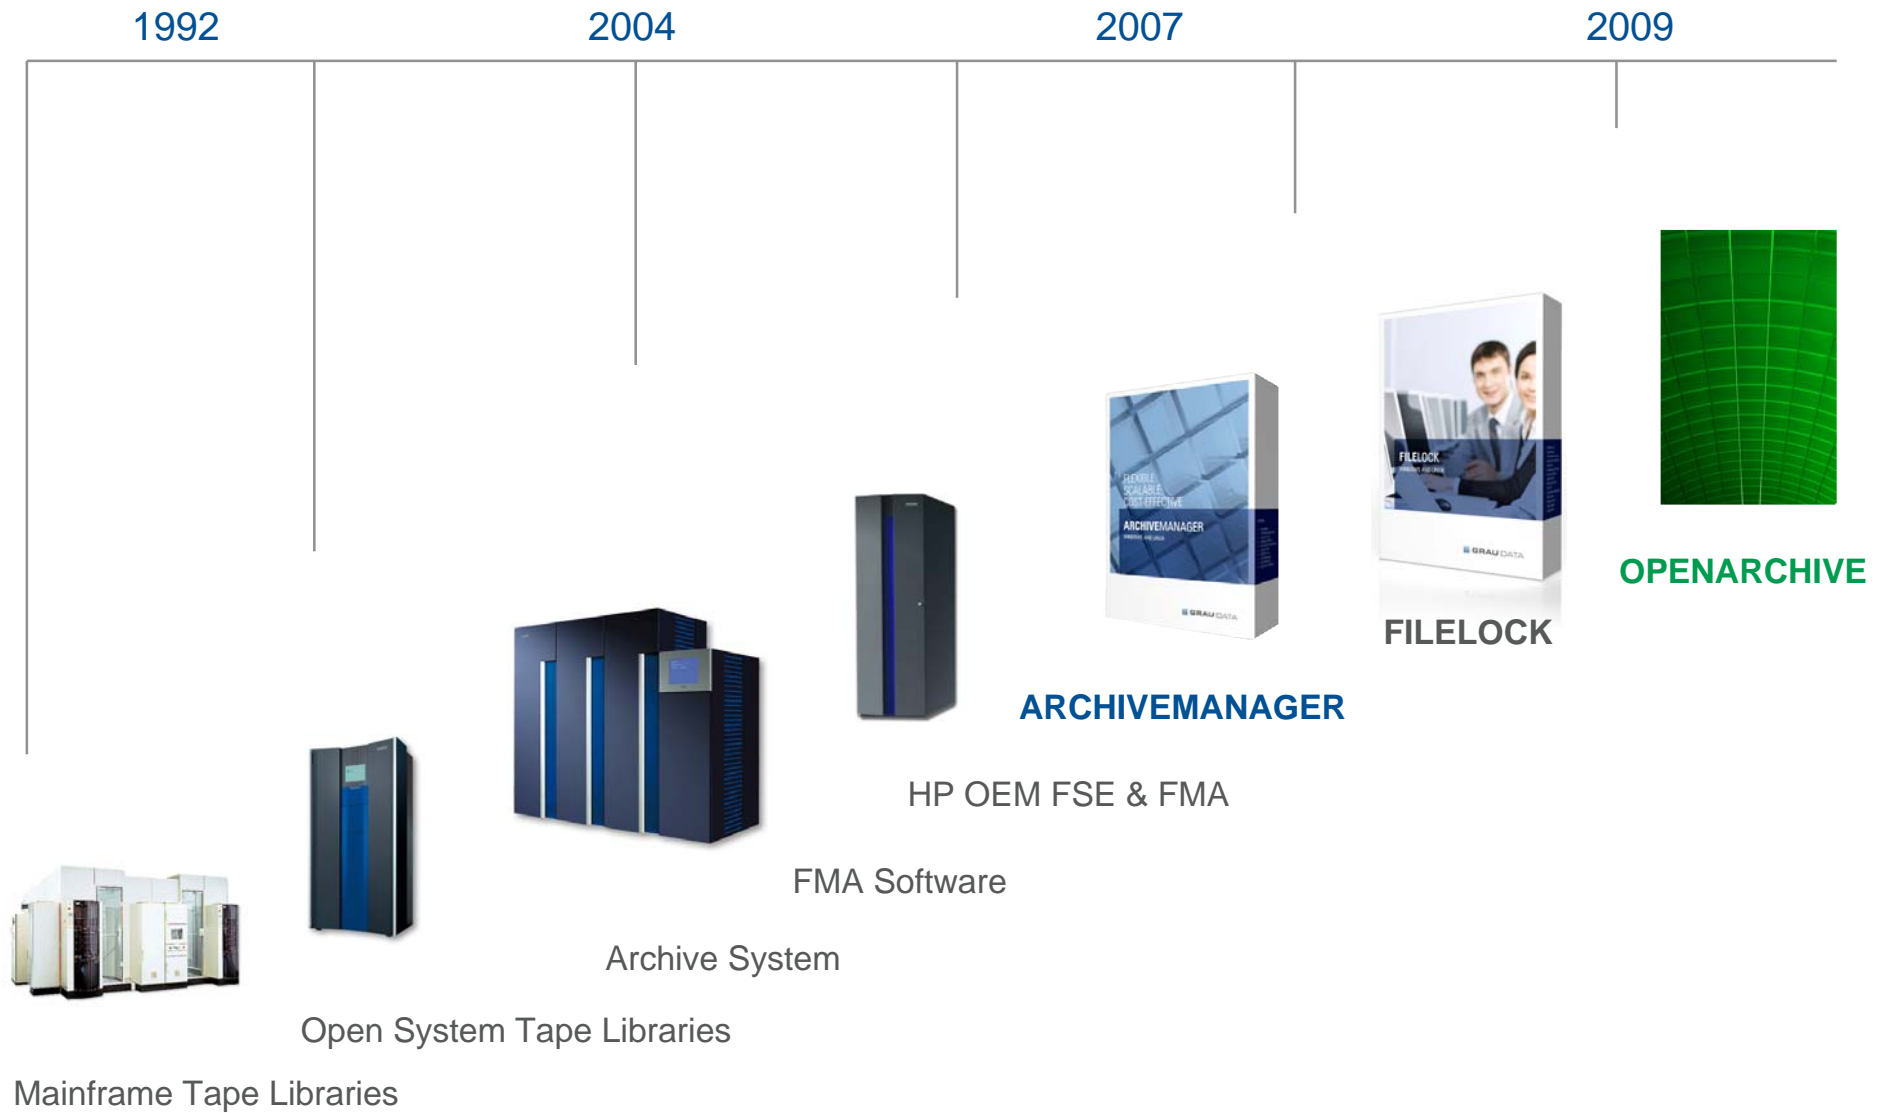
1992 2004 2007 2009

FLEXIBLE
SCALABLE
COST-EFFECTIVE
ARCHIVEMANAGER

GRAU DATA

FILELOCK

GRAU DATA

OPENARCHIVE

FILELOCK

ARCHIVEMANAGER

HP OEM FSE & FMA

FMA Software

Archive System

Open System Tape Libraries

Mainframe Tape Libraries